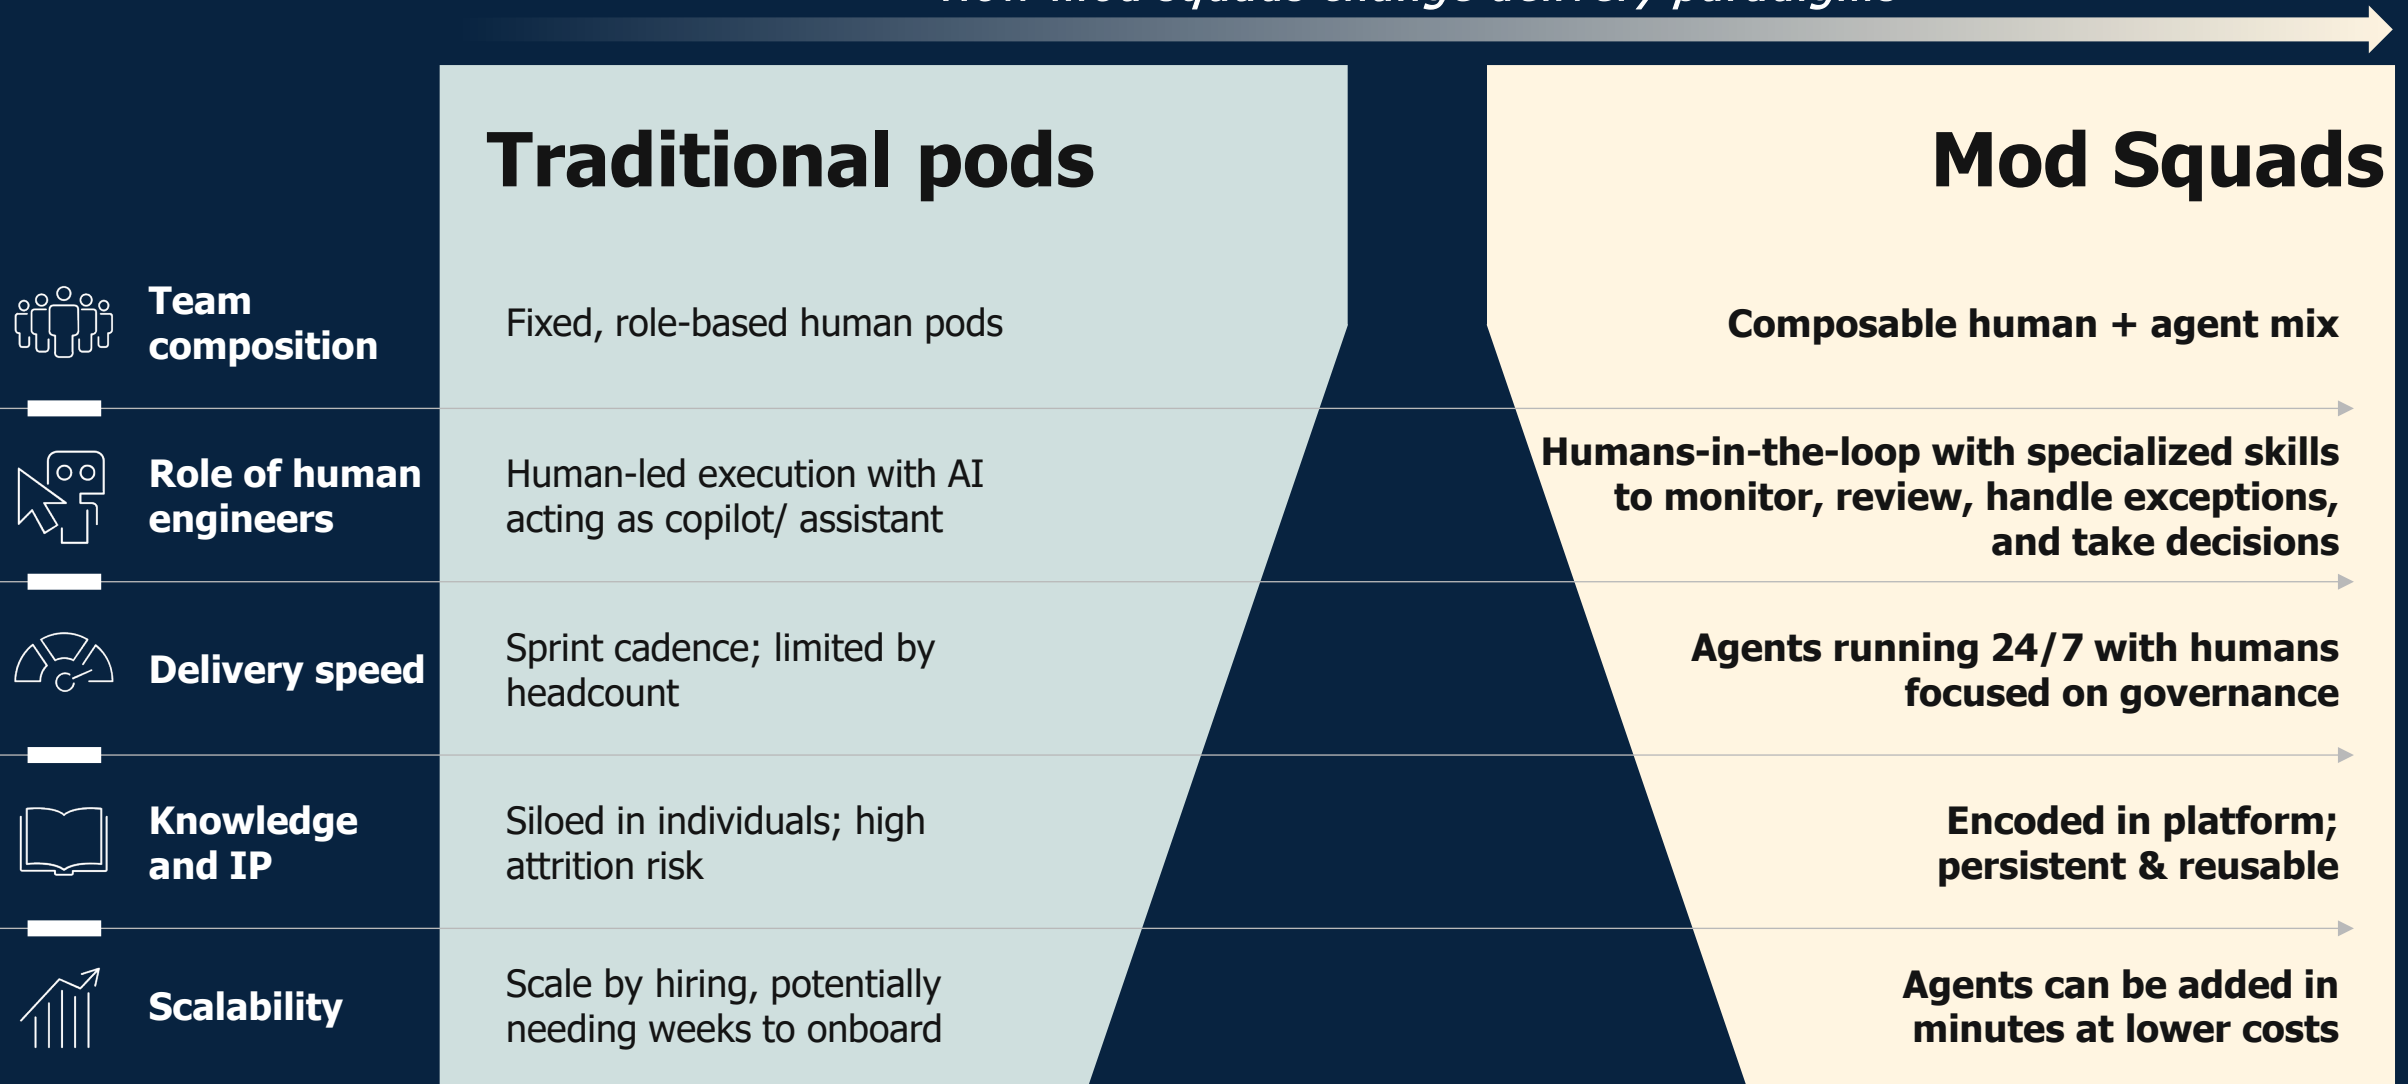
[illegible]

| | Traditional pods | Mod Squads |
|---|---|---|
| Team composition | Fixed, role-based human pods | Composable human + agent mix |
| Role of human engineers | Human-led execution with AI acting as copilot/ assistant | Humans-in-the-loop with specialized skills to monitor, review, handle exceptions, and take decisions |
| Delivery speed | Sprint cadence; limited by headcount | Agents running 24/7 with humans focused on governance |
| Knowledge and IP | Siloed in individuals; high attrition risk | Encoded in platform; persistent & reusable |
| Scalability | Scale by hiring, potentially needing weeks to onboard | Agents can be added in minutes at lower costs |